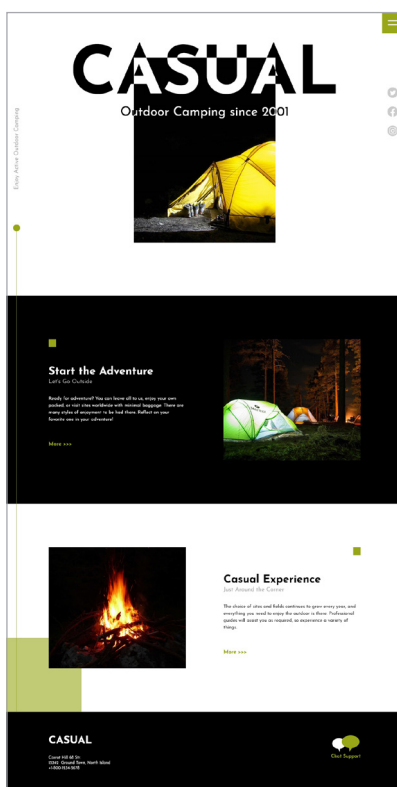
CASUAL

Outdoor Camping since 2001

Enjoy Active Outdoor Camping

Start the Adventure

Let's Go Outside

Ready for adventure? You can leave all to us, enjoy your own pocket, or visit sites worldwide with minimal baggage. There are many styles of encampment to be had there. Reflect on your favorite one in your adventure!

More >>>

Casual Experience

Just Around the Corner

The choice of sites and fields continues to grow every year, and everything you need to enjoy the outdoor is there. Professional guides will assist you as required, so experience a variety of things.

More >>>

CASUAL

Camel Hill 88 Str.
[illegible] Ground Tent, North Island
+1-000-1634-5678

Chat Support